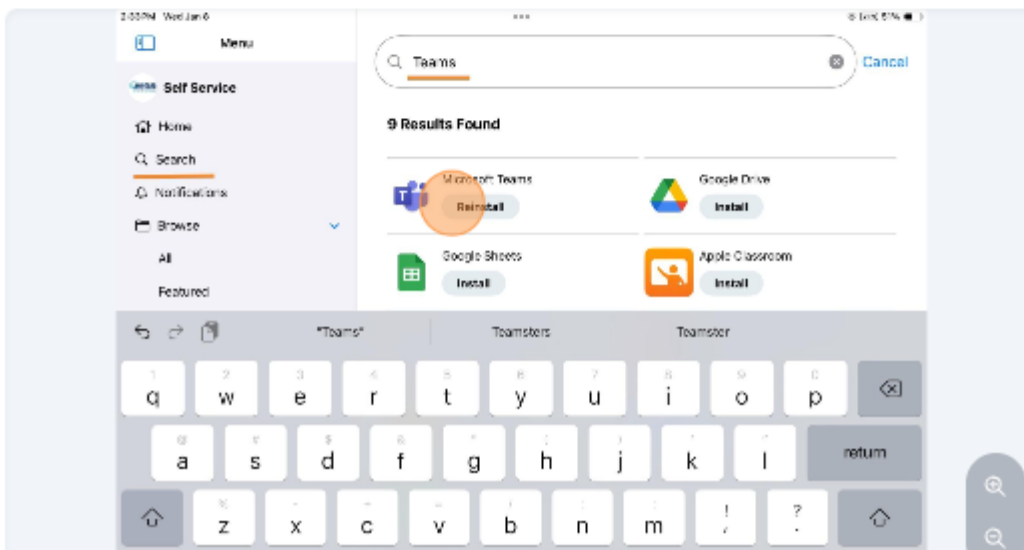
2:33 PM Wed Jan 6

Menu

Self Service

Home

Search

Notifications

Browse

All

Featured

Teams

Cancel

9 Results Found

Microsoft Teams

Reinstall

Google Drive

Install

Google Sheets

Install

Apple Classroom

Install

"Teams"

Teamsters

Teamster

q w e r t y u i o p

a s d f g h j k l

return

z x c v b n m ! ?